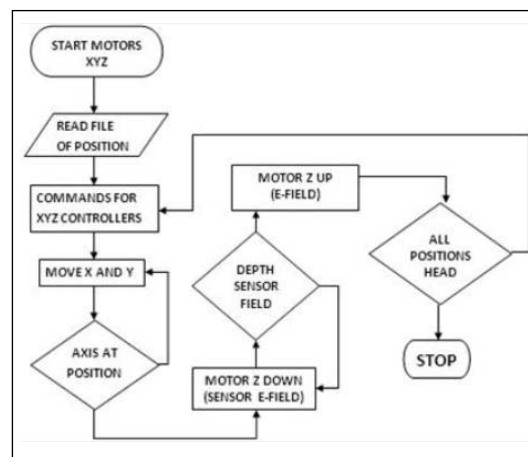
START MOTORS XYZ

READ FILE OF POSITION

COMMANDS FOR XYZ CONTROLLERS

MOVE X AND Y

AXIS AT POSITION

MOTOR Z UP (E-FIELD)

DEPTH SENSOR FIELD

MOTOR Z DOWN (SENSOR E-FIELD)

ALL POSITIONS HEAD

STOP